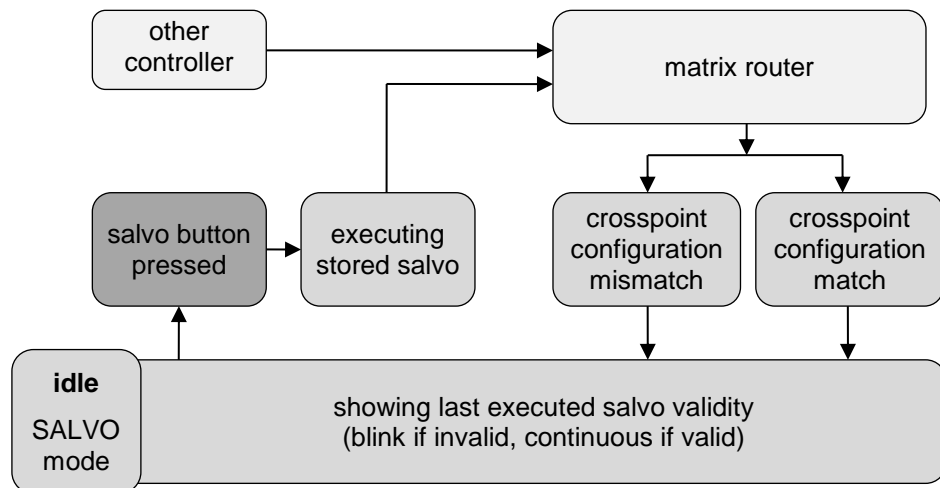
other controller

matrix router

salvo button pressed

executing stored salvo

crosspoint configuration mismatch

crosspoint configuration match

idle
SALVO mode

showing last executed salvo validity
(blink if invalid, continuous if valid)